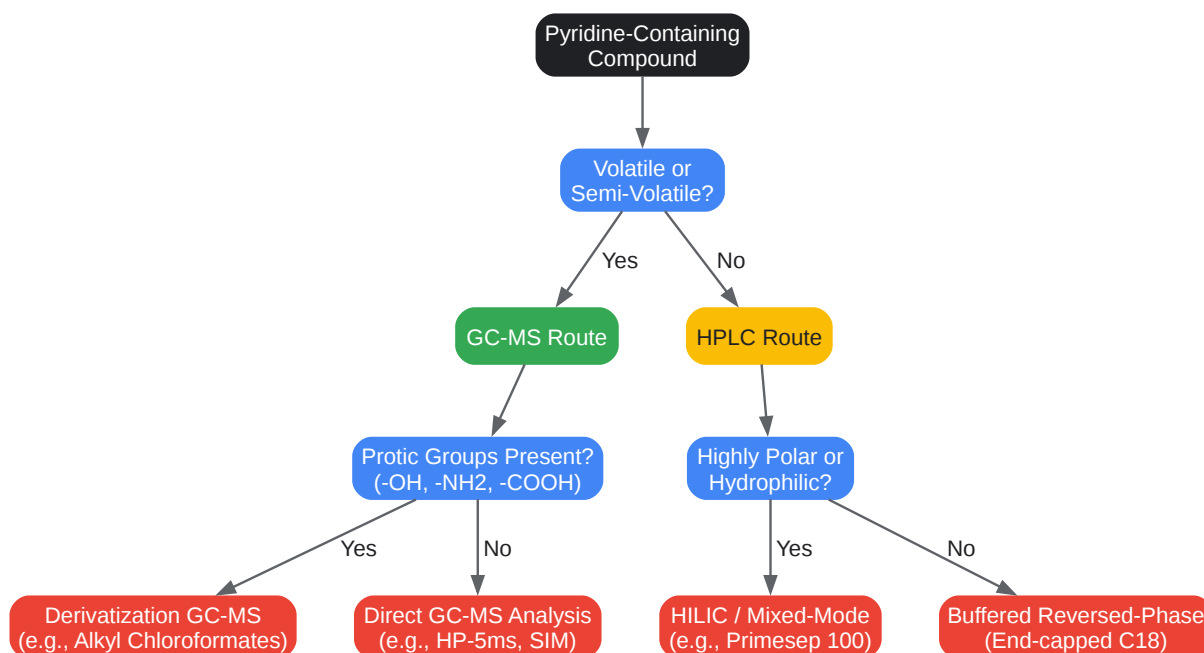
Pyridine-Containing Compound

Volatile or Semi-Volatile?

Yes

No

GC-MS Route

HPLC Route

Protic Groups Present? (-OH, -NH2, -COOH)

Highly Polar or Hydrophilic?

Yes

No

Yes

No

Derivatization GC-MS (e.g., Alkyl Chloroformates)

Direct GC-MS Analysis (e.g., HP-5ms, SIM)

HILIC / Mixed-Mode (e.g., Primesep 100)

Buffered Reversed-Phase (End-capped C18)